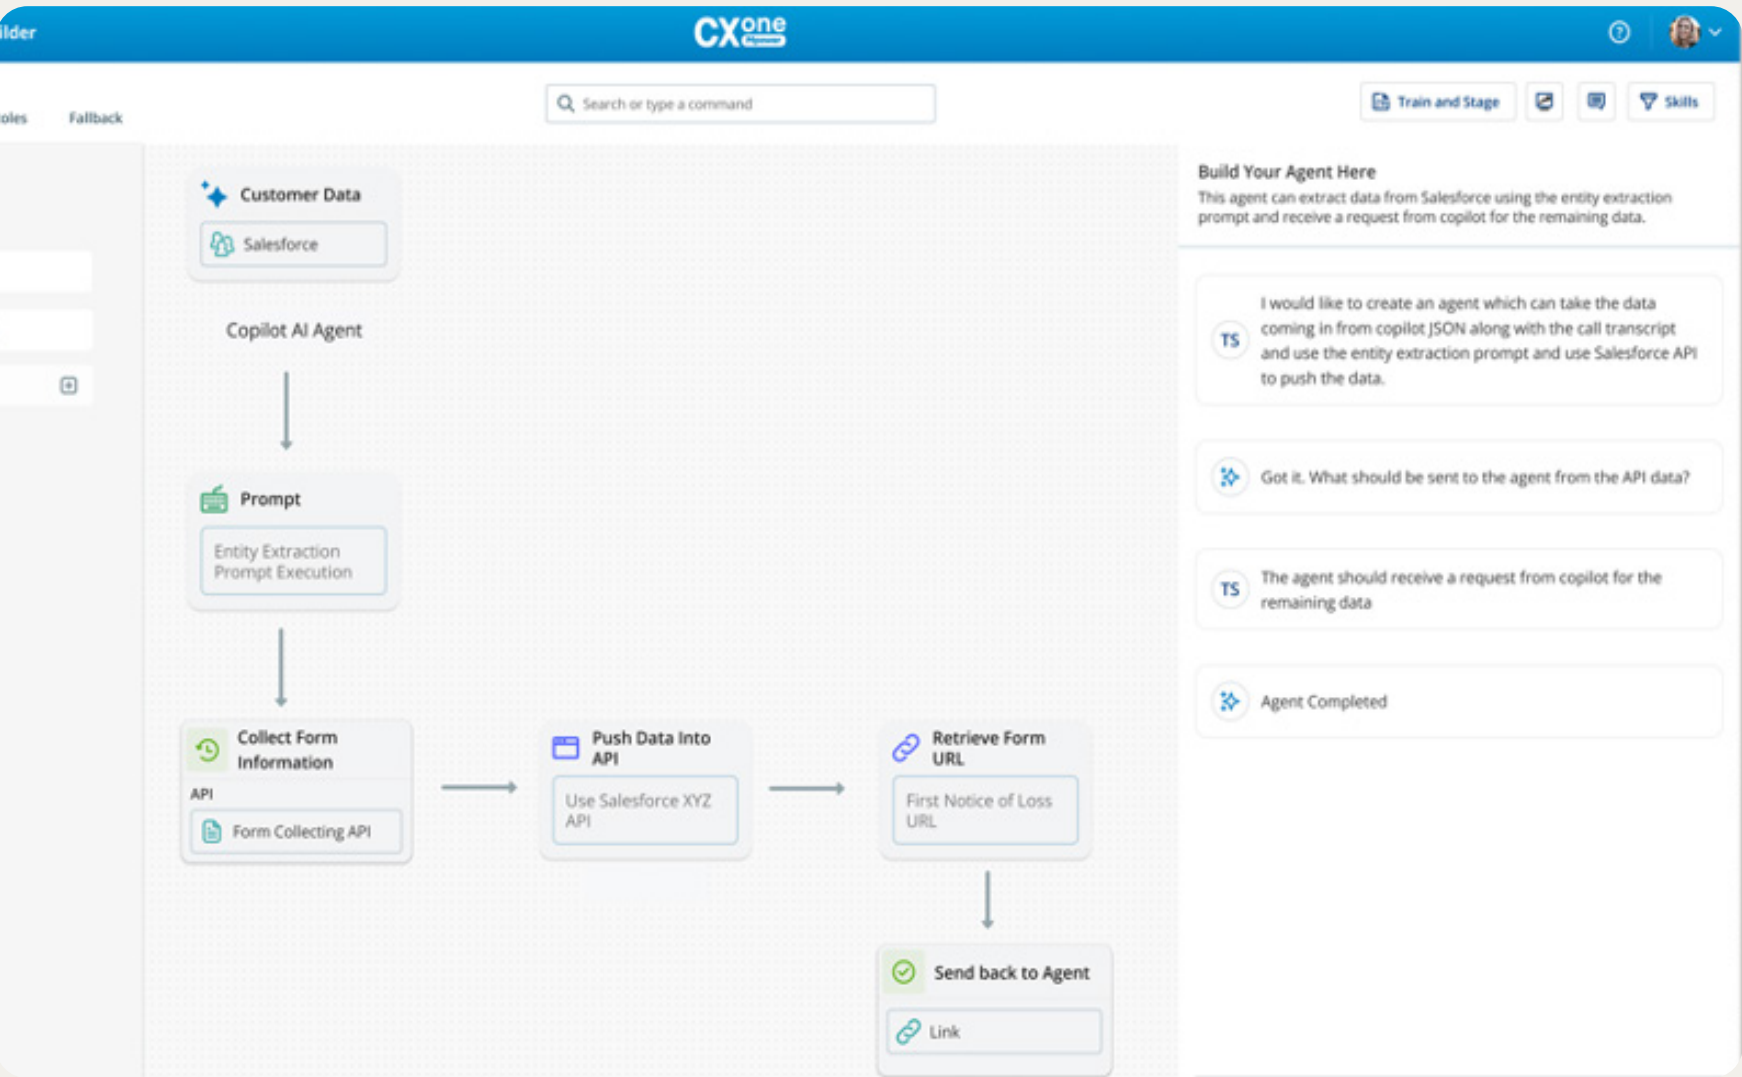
ilder

CXone

oles Fallback

Search or type a command

Train and Stage

Skills

Customer Data

Salesforce

Copilot AI Agent

Prompt

Entity Extraction Prompt Execution

Collect Form Information

API

Form Collecting API

Push Data Into API

Use Salesforce XYZ API

Retrieve Form URL

First Notice of Loss URL

Send back to Agent

Link

Build Your Agent Here

This agent can extract data from Salesforce using the entity extraction prompt and receive a request from copilot for the remaining data.

TS I would like to create an agent which can take the data coming in from copilot JSON along with the call transcript and use the entity extraction prompt and use Salesforce API to push the data.

Got it. What should be sent to the agent from the API data?

TS The agent should receive a request from copilot for the remaining data

Agent Completed